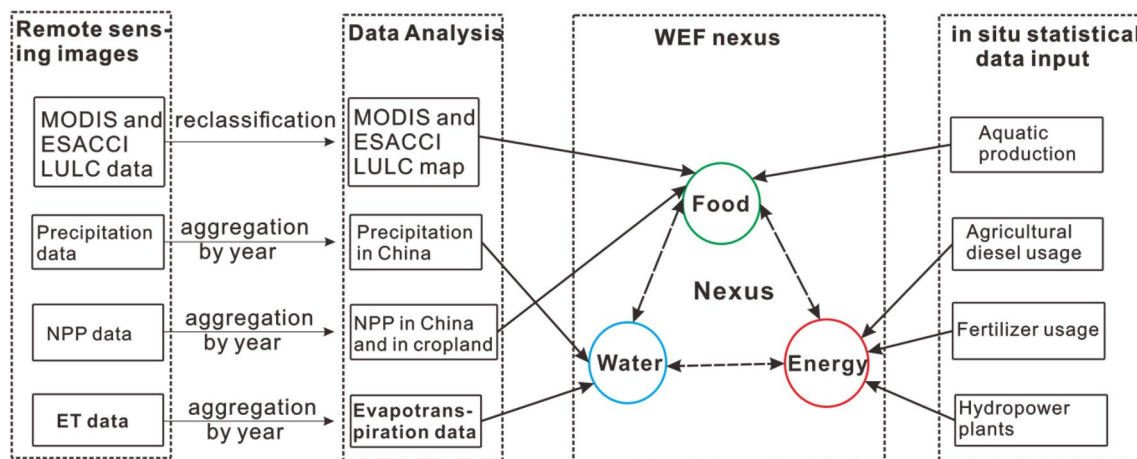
Remote sensing images

MODIS and ESACCI LULC data

Precipitation data

NPP data

ET data

reclassification

aggregation by year

aggregation by year

aggregation by year

Data Analysis

MODIS and ESACCI LULC map

Precipitation in China

NPP in China and in cropland

Evapotranspiration data

WEF nexus

Food

Nexus

Water

Energy

in situ statistical data input

Aquatic production

Agricultural diesel usage

Fertilizer usage

Hydropower plants